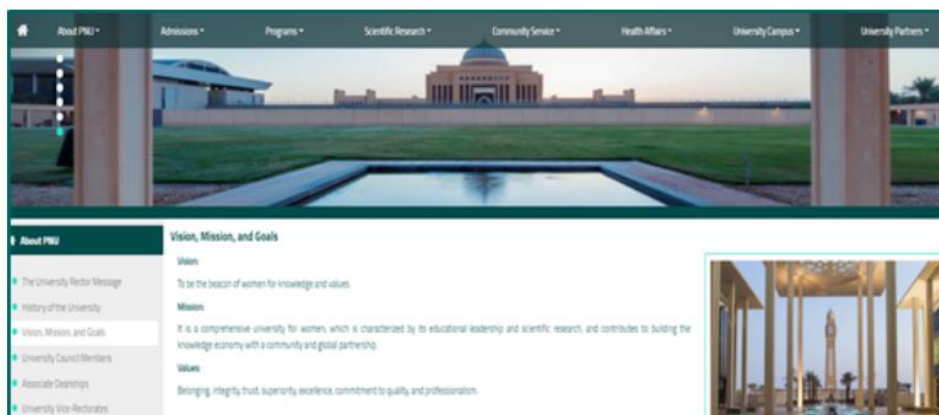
About PNU ▾ Admissions ▾ Programs ▾ Scientific Research ▾ Community Service ▾ Health Affairs ▾ University Campus ▾ University Partners ▾

About PNU

The University Rector Message

History of the University

Vision, Mission, and Goals

University Council Members

Associate Deanships

University Vice-Rectorates

Vision, Mission, and Goals

Vision:

To be the beacon of women for knowledge and values.

Mission:

It is a comprehensive university for women, which is characterized by its educational leadership and scientific research, and contributes to building the knowledge economy with a community and global partnership.

Values:

Belonging, integrity, trust, superiority, excellence, commitment to quality, and professionalism.